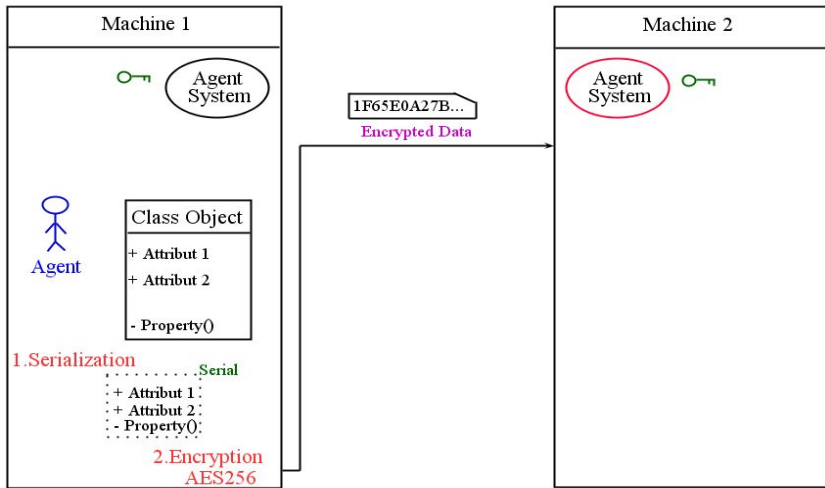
Machine 1

Agent System

Agent

Class Object

+ Attribut 1

+ Attribut 2

- Property()

1.Serialization

Serial

+ Attribut 1

+ Attribut 2

- Property()

2.Encryption AES256

1F65E0A27B...

Encrypted Data

Machine 2

Agent System